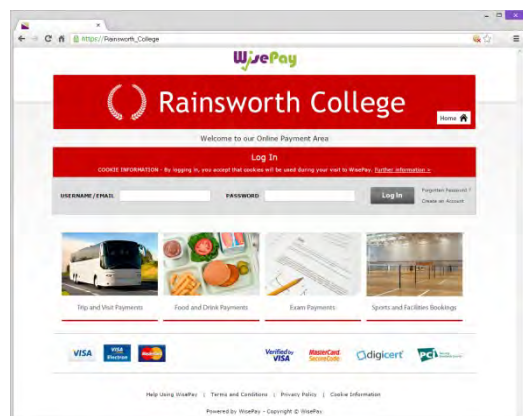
https://Rainsworth_College

WisePay

Rainsworth College

Home

Welcome to our Online Payment Area

Log In

COOKIE INFORMATION - By logging in, you accept that cookies will be used during your visit to WisePay. Further information >

USERNAME/EMAIL

PASSWORD

Log In

Forgotten Password ?

Create an Account

Trip and Visit Payments

Food and Drink Payments

Exam Payments

Sports and Facilities Bookings

VISA

VISA Electron

Verified by VISA

MasterCard SecureCode

digicert

PCI

Help Using WisePay | Terms and Conditions | Privacy Policy | Cookie Information

Powered by WisePay - Copyright © WisePay